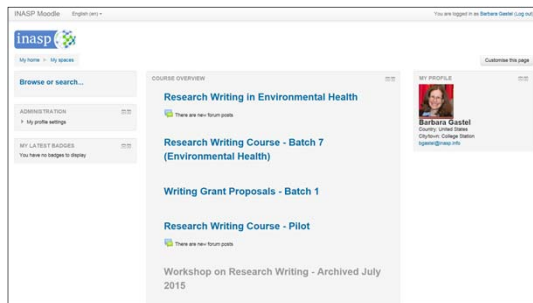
INASP Moodle English (en) ▾

You are logged in as Barbara Gastel (Log out)

inasp

My home > My spaces

Customise this page

Browse or search...

ADMINISTRATION

▸ My profile settings

MY LATEST BADGES

You have no badges to display

COURSE OVERVIEW

Research Writing in Environmental Health

There are new forum posts

Research Writing Course - Batch 7 (Environmental Health)

Writing Grant Proposals - Batch 1

Research Writing Course - Pilot

There are new forum posts

Workshop on Research Writing - Archived July 2015

MY PROFILE

Barbara Gastel

Country: United States

City/town: College Station

bgastel@inasp.info